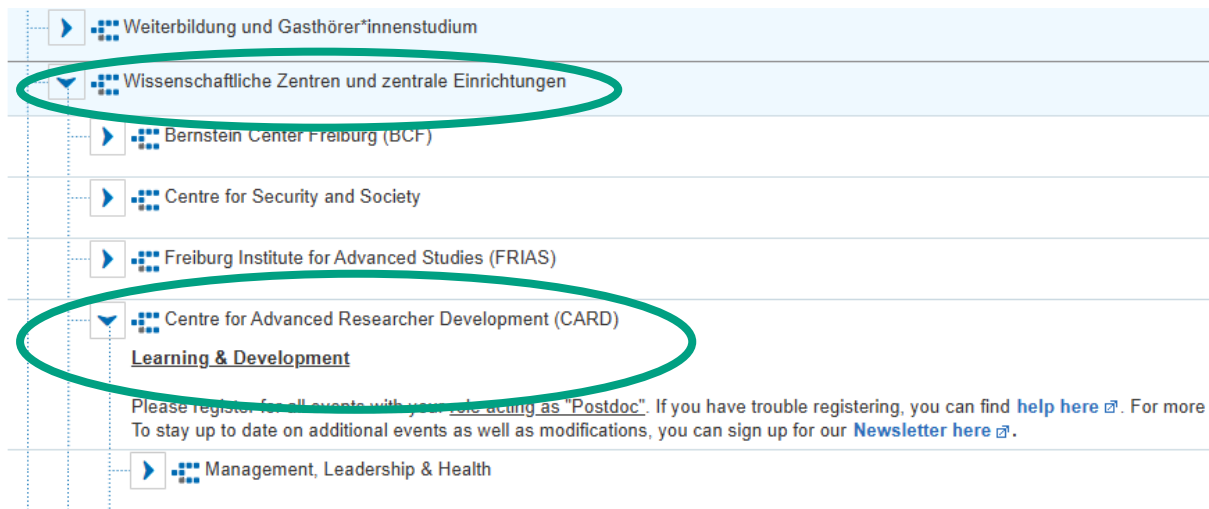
Weiterbildung und Gasthörer*innenstudium

Wissenschaftliche Zentren und zentrale Einrichtungen

Bernstein Center Freiburg (BCF)

Centre for Security and Society

Freiburg Institute for Advanced Studies (FRIAS)

Centre for Advanced Researcher Development (CARD)

Learning & Development

Please register for all events with your role acting as "Postdoc". If you have trouble registering, you can find help here. For more
To stay up to date on additional events as well as modifications, you can sign up for our Newsletter here.

Management, Leadership & Health